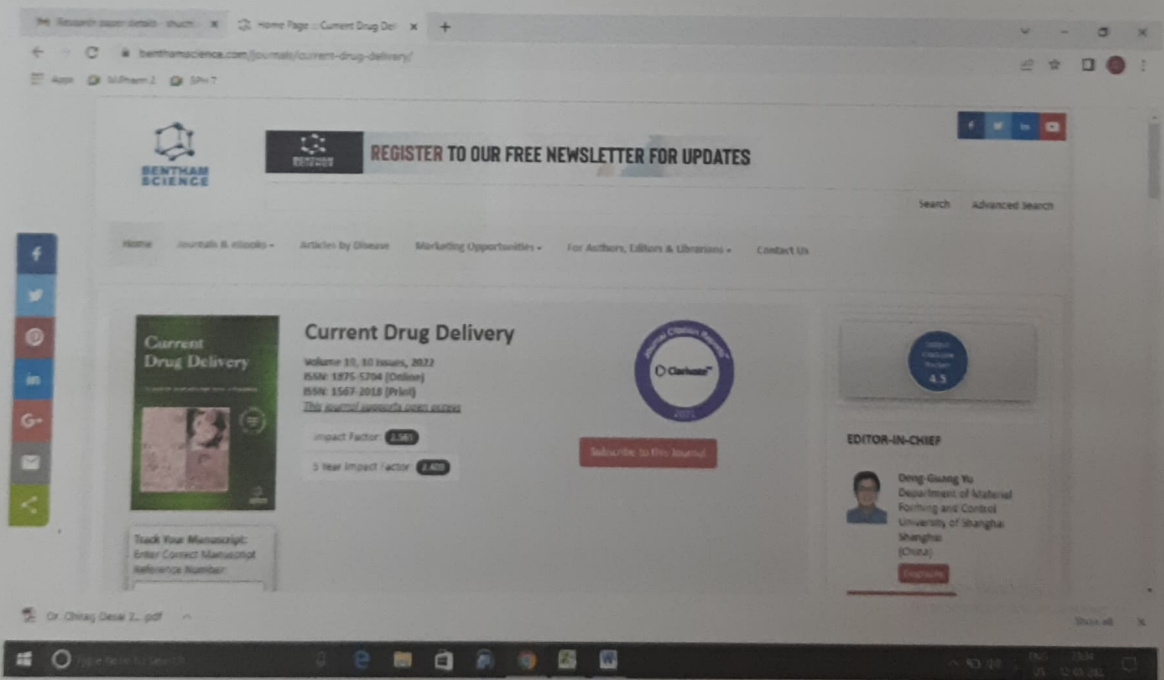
Research paper details - shuchi ×
Home Page :: Current Drug Del ×
+

benthamscience.com/journals/current-drug-delivery/

Apps
M.Pharm 2
SPn 7

BENTHAM SCIENCE

REGISTER TO OUR FREE NEWSLETTER FOR UPDATES

Search
Advanced Search

Home
Journals & eBooks
Articles by Disease
Marketing Opportunities
For Authors, Editors & Librarians
Contact Us

Current Drug Delivery

Current Drug Delivery

Volume 19, 10 Issues, 2022
ISSN: 1875-5704 (Online)
ISSN: 1567-2018 (Print)
This journal supports open access

Impact Factor: 2.565
5 Year Impact Factor: 2.408

Journal Citation Reports
Clarivate
2021

Subscribe to this Journal

4.3

EDITOR-IN-CHIEF

Deng-Guang Yu
Department of Material Forming and Control
University of Shanghai
Shanghai
(China)

Biography

Track Your Manuscript:
Enter Correct Manuscript Reference Number:

Dr. Chirag Desai 2....pdf

Show all

Type here to search